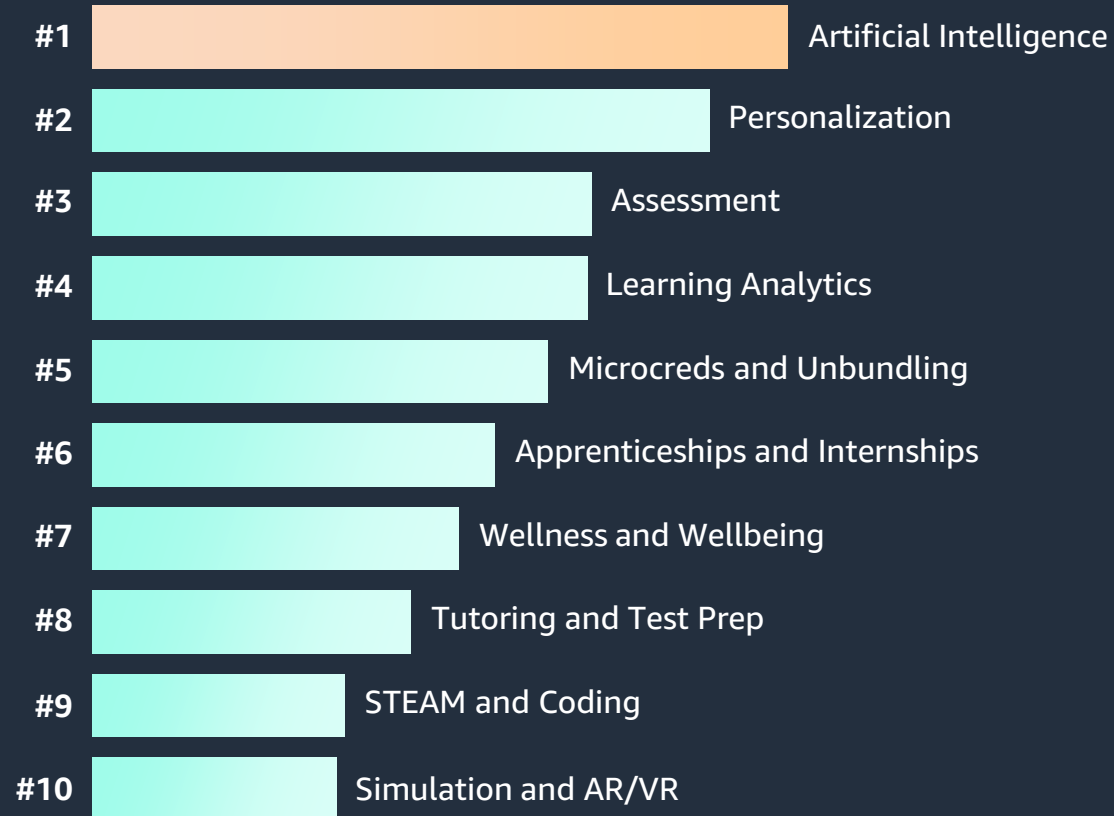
#1 Artificial Intelligence
#2 Personalization
#3 Assessment
#4 Learning Analytics
#5 Microcreds and Unbundling
#6 Apprenticeships and Internships
#7 Wellness and Wellbeing
#8 Tutoring and Test Prep
#9 STEAM and Coding
#10 Simulation and AR/VR